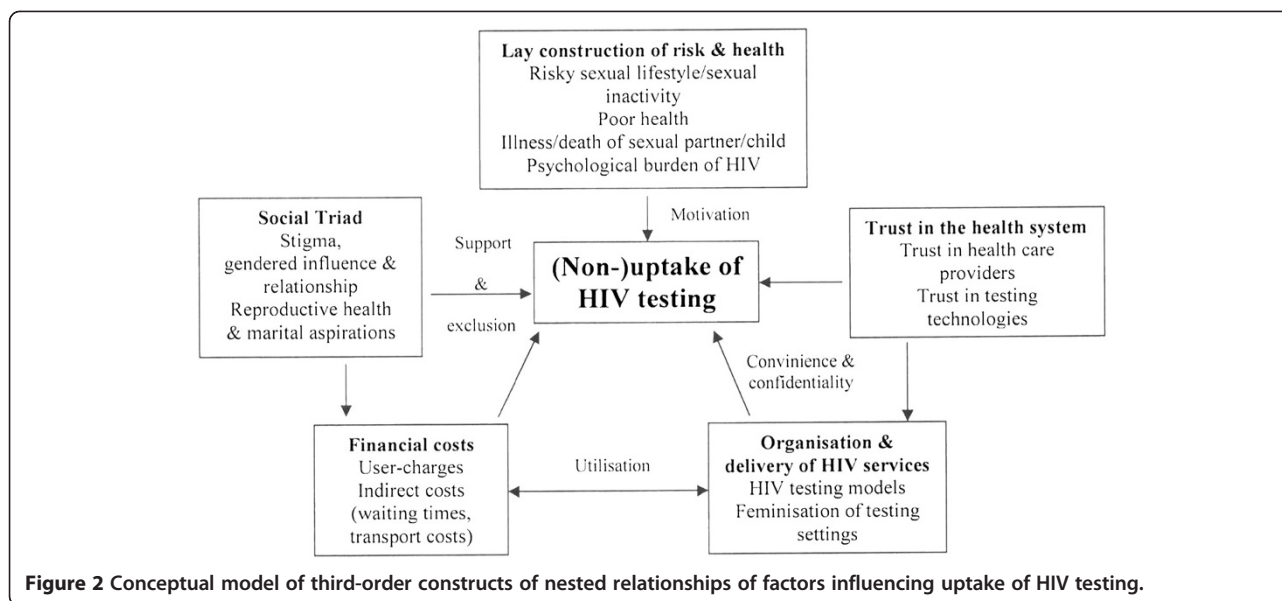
Lay construction of risk & health
Risky sexual lifestyle/sexual inactivity
Poor health
Illness/death of sexual partner/child
Psychological burden of HIV

Motivation

Social Triad
Stigma, gendered influence & relationship
Reproductive health & marital aspirations

Support & exclusion

(Non-)uptake of HIV testing

Trust in the health system
Trust in health care providers
Trust in testing technologies

Convinience & confidentiality

Financial costs
User-charges
Indirect costs (waiting times, transport costs)

Utilisation

Organisation & delivery of HIV services
HIV testing models
Feminisation of testing settings

Figure 2 Conceptual model of third-order constructs of nested relationships of factors influencing uptake of HIV testing.